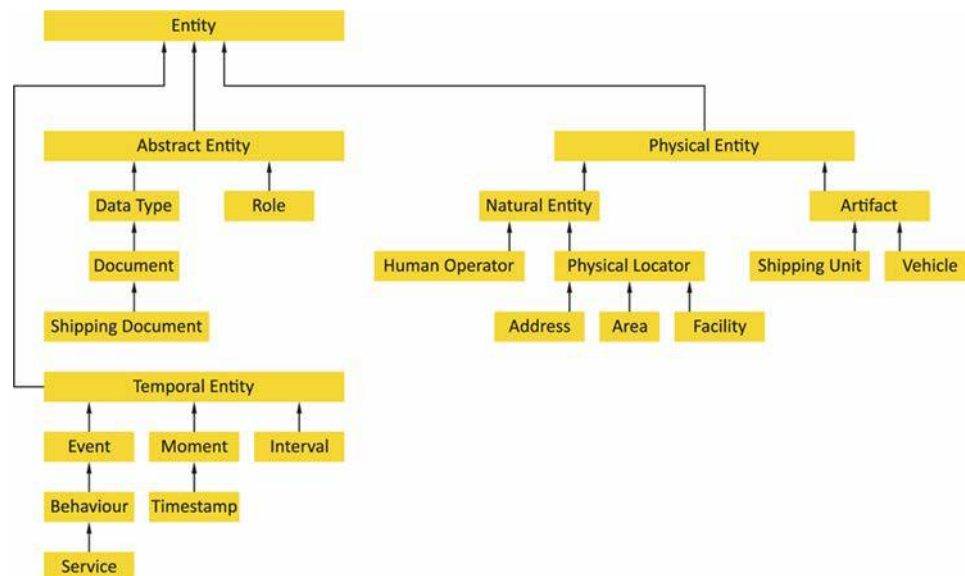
Entity

Abstract Entity

Data Type

Role

Document

Shipping Document

Physical Entity

Natural Entity

Artifact

Human Operator

Physical Locator

Shipping Unit

Vehicle

Address

Area

Facility

Temporal Entity

Event

Moment

Interval

Behaviour

Timestamp

Service